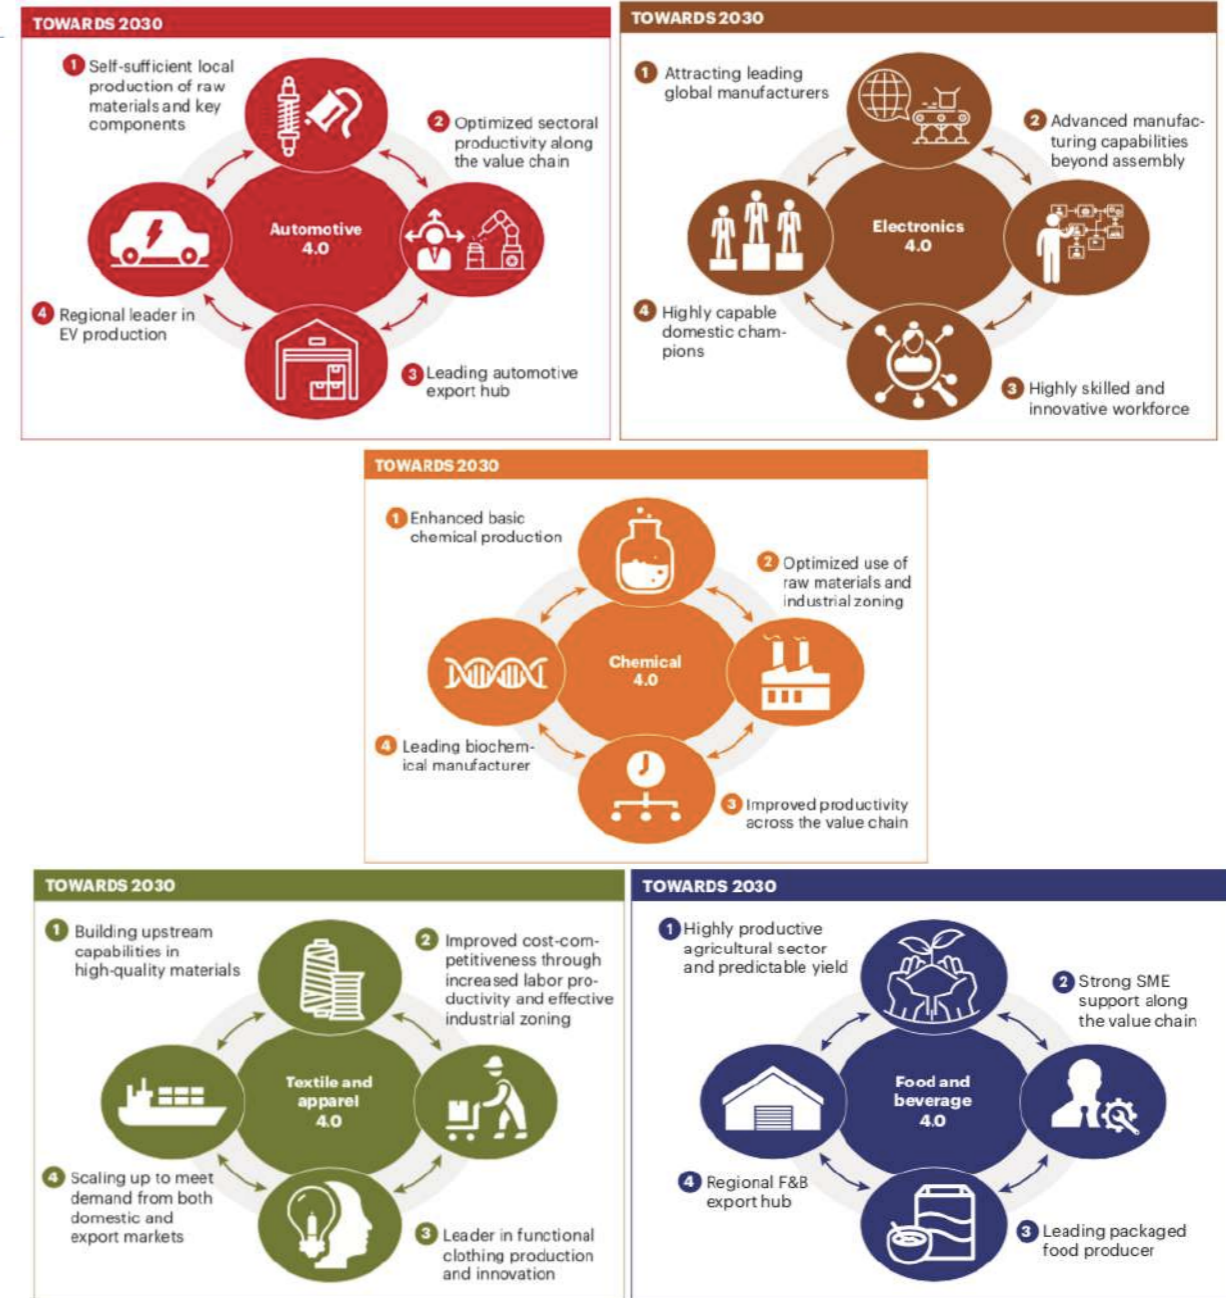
TOWARDS 2030

1 Self-sufficient local production of raw materials and key components

2 Optimized sectoral productivity along the value chain

Automotive 4.0

4 Regional leader in EV production

3 Leading automotive export hub

TOWARDS 2030

1 Attracting leading global manufacturers

2 Advanced manufacturing capabilities beyond assembly

Electronics 4.0

4 Highly capable domestic champions

3 Highly skilled and innovative workforce

TOWARDS 2030

1 Enhanced basic chemical production

2 Optimized use of raw materials and industrial zoning

Chemical 4.0

4 Leading biochemical manufacturer

3 Improved productivity across the value chain

TOWARDS 2030

1 Building upstream capabilities in high-quality materials

2 Improved cost-competitiveness through increased labor productivity and effective industrial zoning

Textile and apparel 4.0

4 Scaling up to meet demand from both domestic and export markets

3 Leader in functional clothing production and innovation

TOWARDS 2030

1 Highly productive agricultural sector and predictable yield

2 Strong SME support along the value chain

Food and beverage 4.0

4 Regional F&B export hub

3 Leading packaged food producer